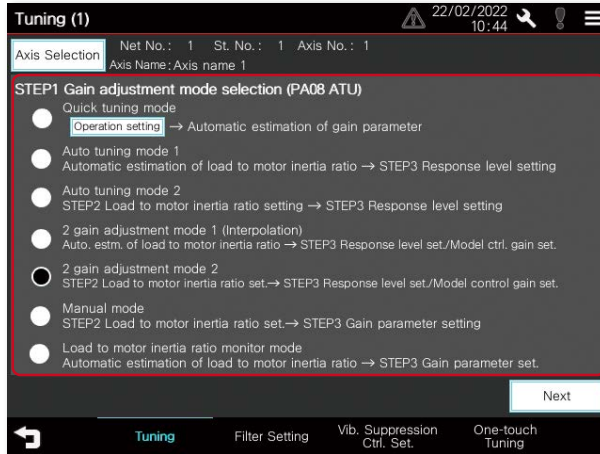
Tuning (1)

22/02/2022
10:44

Axis Selection

Net No.: 1 St. No.: 1 Axis No.: 1
Axis Name: Axis name 1

STEP1 Gain adjustment mode selection (PA08 ATU)

Quick tuning mode
Operation setting → Automatic estimation of gain parameter

Auto tuning mode 1
Automatic estimation of load to motor inertia ratio → STEP3 Response level setting

Auto tuning mode 2
STEP2 Load to motor inertia ratio setting → STEP3 Response level setting

2 gain adjustment mode 1 (Interpolation)
Auto. estm. of load to motor inertia ratio → STEP3 Response level set./Model ctrl. gain set.

2 gain adjustment mode 2
STEP2 Load to motor inertia ratio set.→ STEP3 Response level set./Model control gain set.

Manual mode
STEP2 Load to motor inertia ratio set.→ STEP3 Gain parameter setting

Load to motor inertia ratio monitor mode
Automatic estimation of load to motor inertia ratio → STEP3 Gain parameter set.

Next

Tuning

Filter Setting

Vib. Suppression Ctrl. Set.

One-touch Tuning